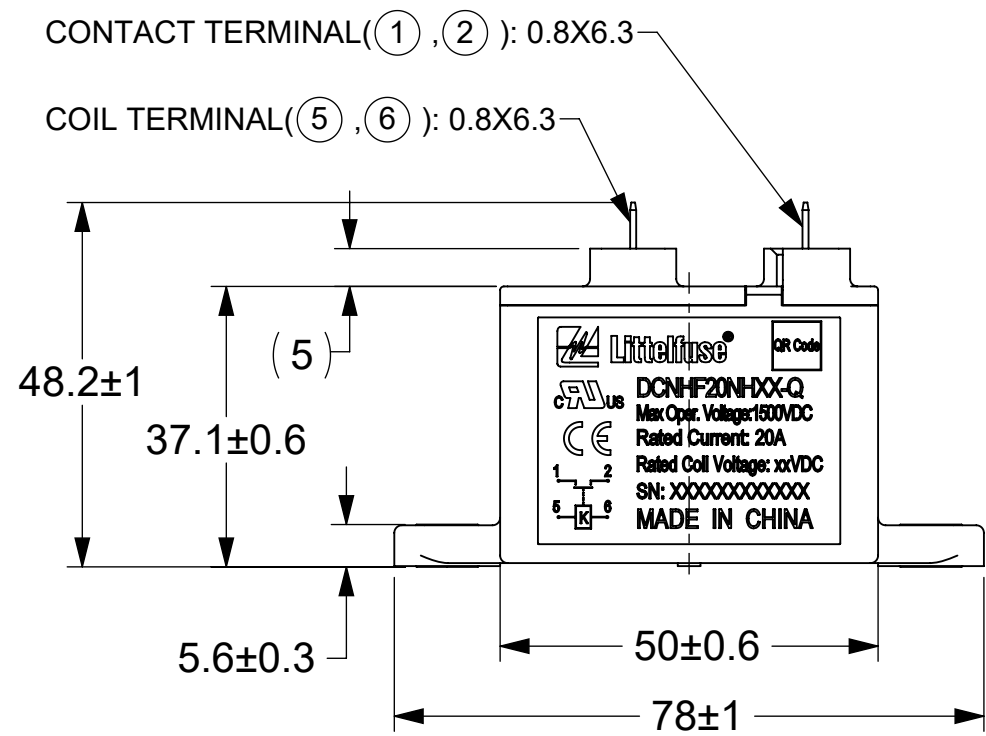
CONTACT TERMINAL(①,②): 0.8X6.3

COIL TERMINAL(⑤,⑥): 0.8X6.3

48.2±1

37.1±0.6

(5)

Littelfuse

QR Code

c US

DCNHF20NHXX-Q
Max Oper. Voltage:1500VDC
Rated Current: 20A
Rated Coil Voltage: xxVDC
SN: XXXXXXXXXXX
MADE IN CHINA

CE

1 2
5 K 6

5.6±0.3

50±0.6

78±1